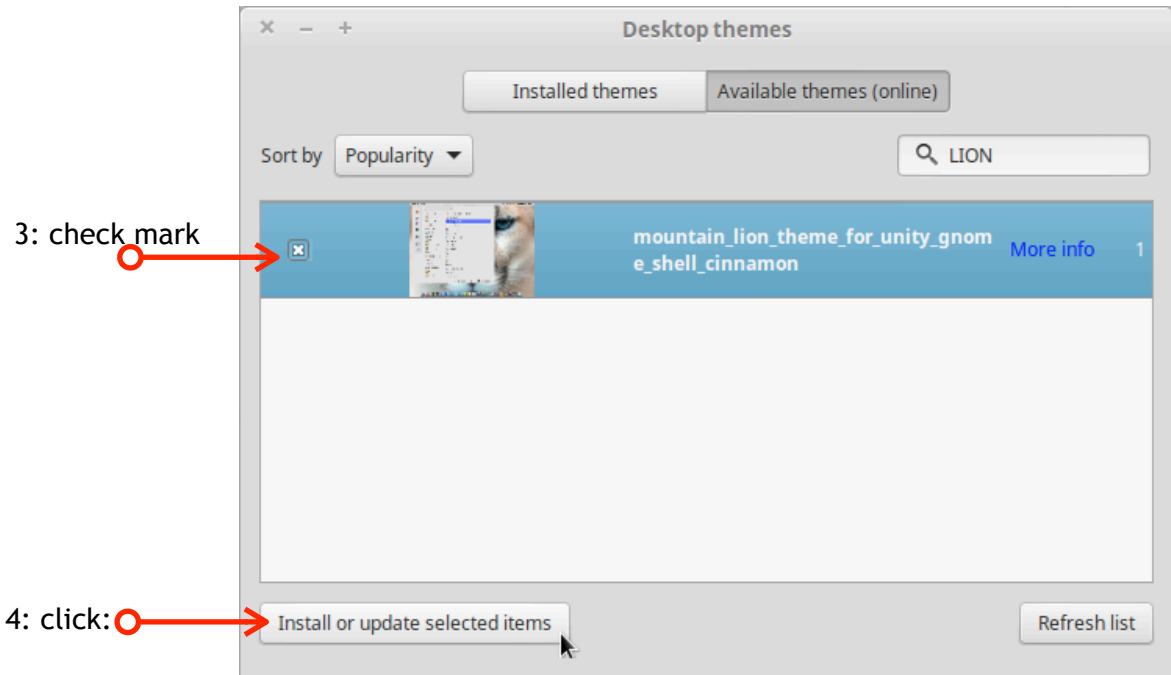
× – +
Desktop themes

Installed themes | Available themes (online)

Sort by Popularity

LION

3: check mark

mountain_lion_theme_for_unity_gnome_shell_cinnamon

More info

1

4: click:

Install or update selected items

Refresh list